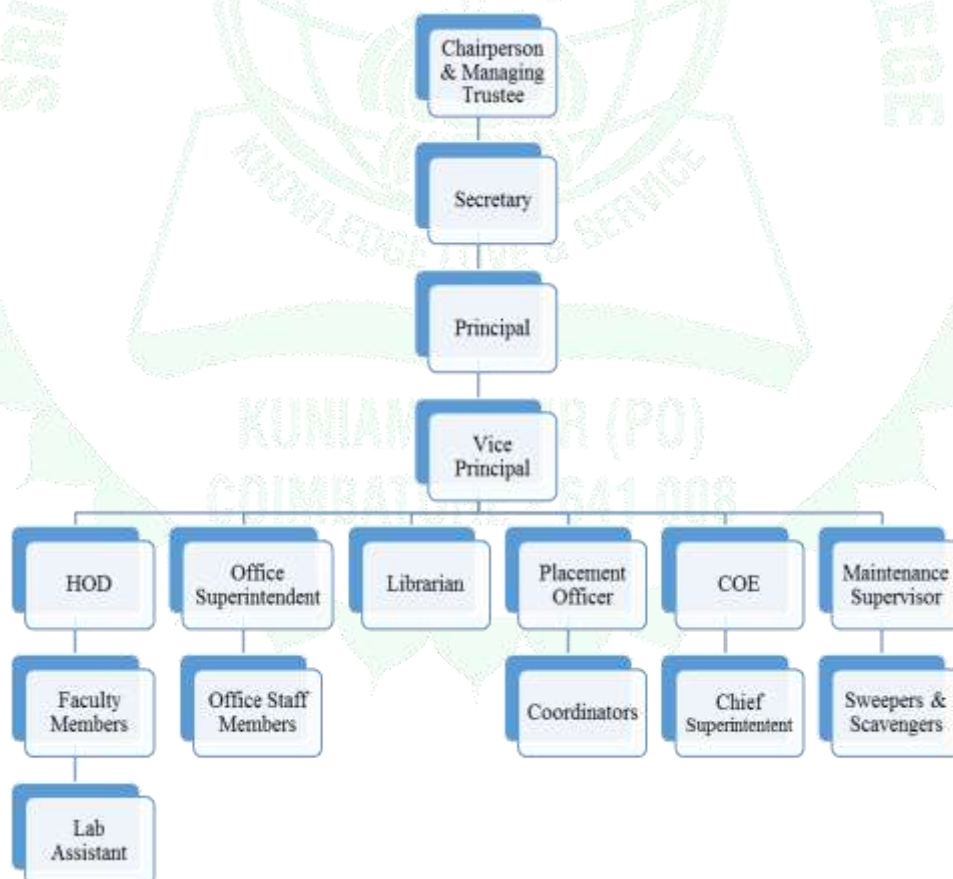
Chairperson & Managing Trustee

Secretary

Principal

Vice Principal

HOD

Faculty Members

Lab Assistant

Office Superintendent

Office Staff Members

Librarian

Placement Officer

Coordinators

COE

Chief Superintentent

Maintenance Supervisor

Sweepers & Scavengers

KNOWLEDGE LOVE & SERVICE

KUNIAM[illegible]R (PO)

COIMBATO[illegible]641 008